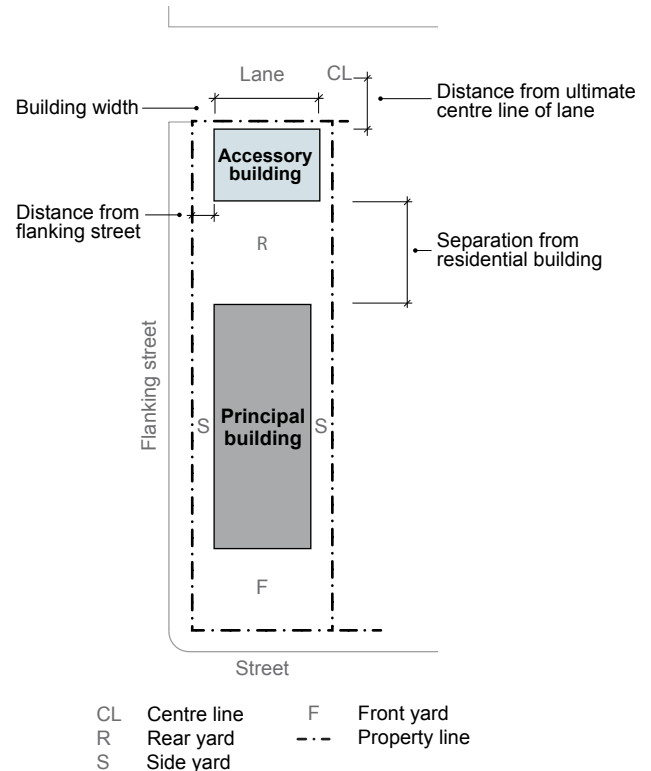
Lane
CL
Building width
Distance from ultimate centre line of lane
Accessory building
Distance from flanking street
R
Separation from residential building
Flanking street
S
Principal building
S
F
Street

| | | | |
|---|---|---|---|
| CL | Centre line | F | Front yard |
| R | Rear yard | -·- | Property line |
| S | Side yard | | |